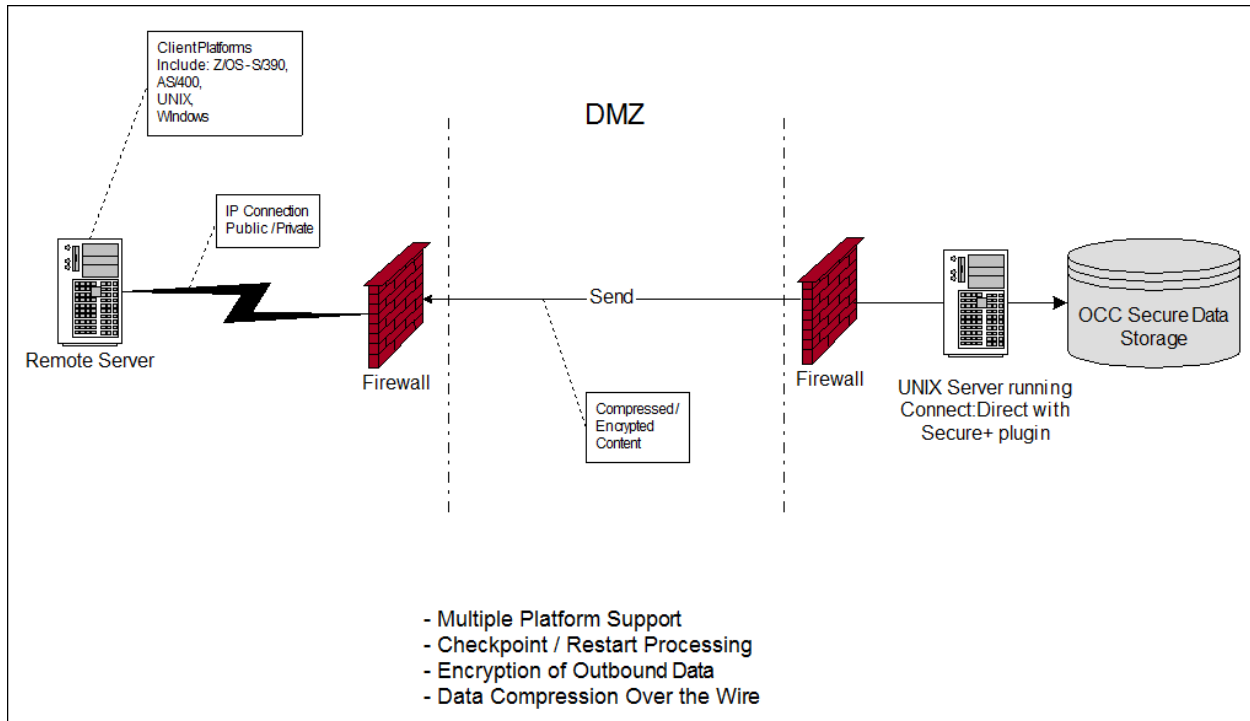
ClientPlatforms
Include: Z/OS-S/390,
AS/400,
UNIX,
Windows

DMZ

IP Connection
Public /Private

Remote Server

Firewall

Send

Compressed /
Encrypted
Content

Firewall

UNIX Server running
Connect:Direct with
Secure+ plugin

OCC Secure Data
Storage

- Multiple Platform Support
- Checkpoint / Restart Processing
- Encryption of Outbound Data
- Data Compression Over the Wire